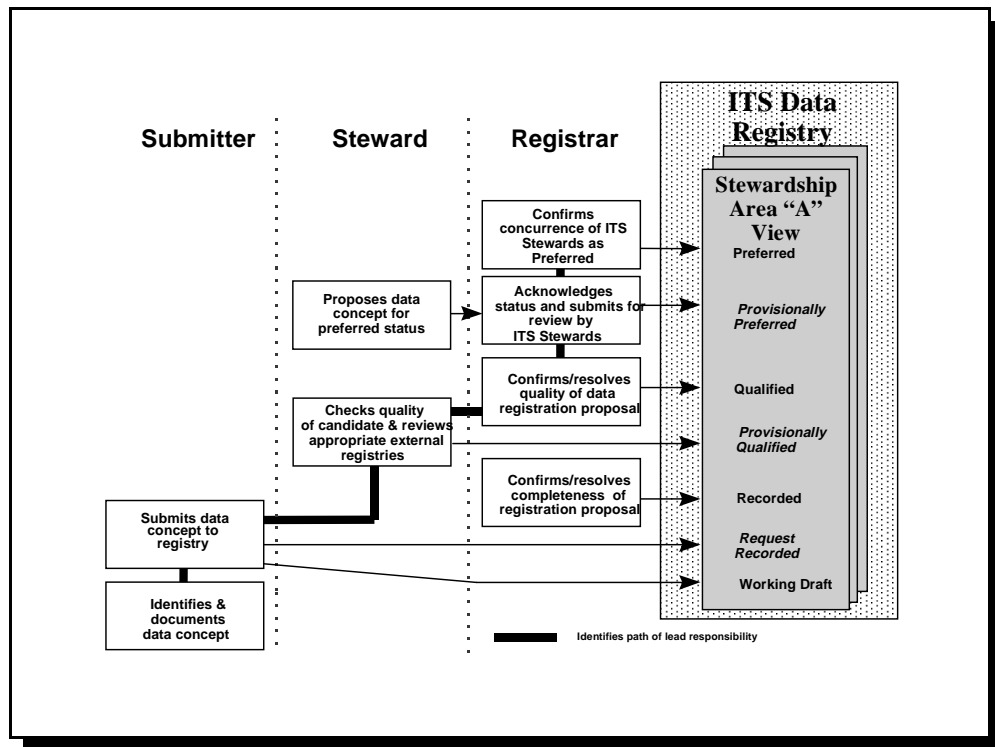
ITS Data Registry

Submitter

Steward

Registrar

Stewardship Area "A" View

Confirms concurrence of ITS Stewards as Preferred

Preferred

Proposes data concept for preferred status

Acknowledges status and submits for review by ITS Stewards

Provisionally Preferred

Confirms/resolves quality of data registration proposal

Qualified

Checks quality of candidate & reviews appropriate external registries

Provisionally Qualified

Confirms/resolves completeness of registration proposal

Recorded

Submits data concept to registry

Request Recorded

Working Draft

Identifies & documents data concept

Identifies path of lead responsibility